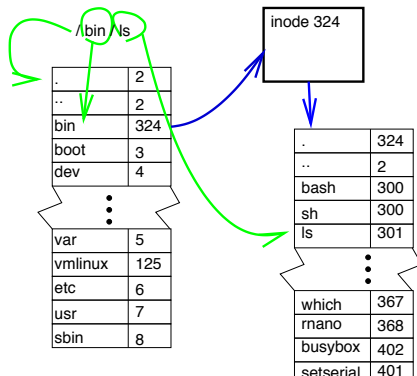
/bin/ls

inode 324

| . | 2 |
|---|---|
| .. | 2 |
| bin | 324 |
| boot | 3 |
| dev | 4 |

⋮

| var | 5 |
|---|---|
| vmlinux | 125 |
| etc | 6 |
| usr | 7 |
| sbin | 8 |

| . | 324 |
|---|---|
| .. | 2 |
| bash | 300 |
| sh | 300 |
| ls | 301 |

⋮

| which | 367 |
|---|---|
| rnano | 368 |
| busybox | 402 |
| setserial | 401 |